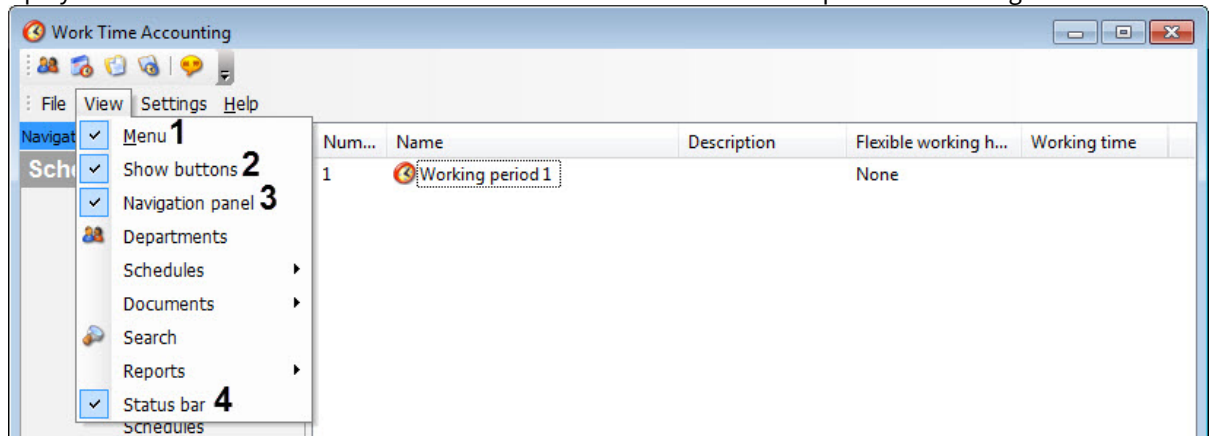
Work Time Accounting

File View Settings Help

Navigat

Sch

Menu 1
Show buttons 2
Navigation panel 3
Departments
Schedules
Documents
Search
Reports
Status bar 4

Schedules

| Num... | Name | Description | Flexible working h... | Working time |
|---|---|---|---|---|
| 1 | Working period 1 | | None | |